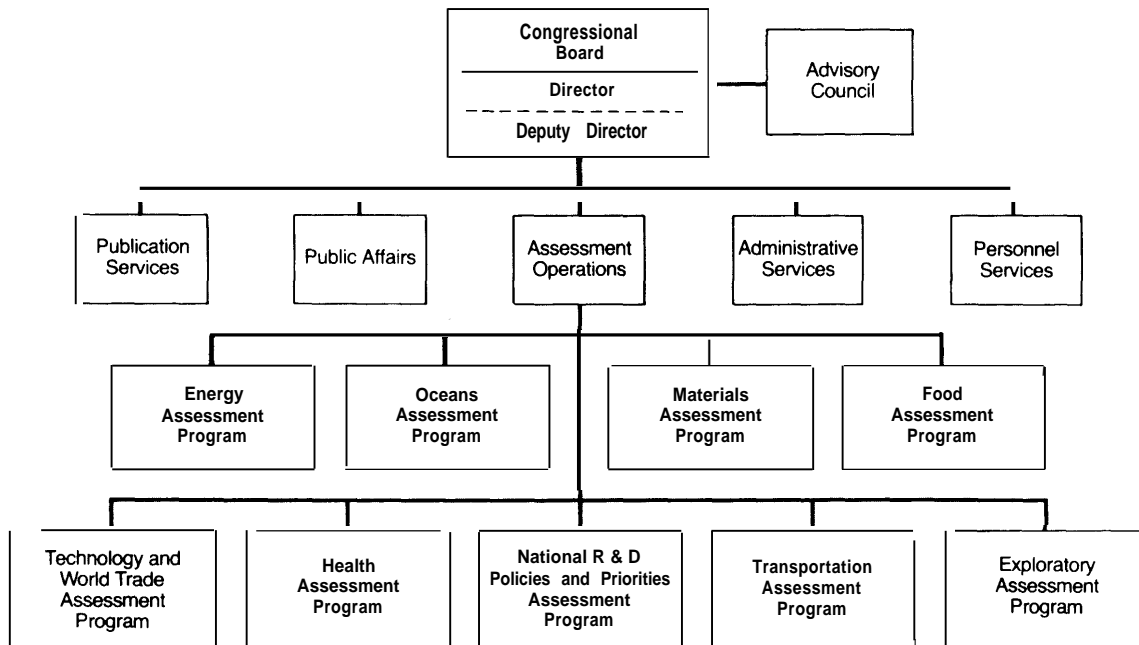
Congressional Board

Director

Deputy Director

Advisory Council

Publication Services

Public Affairs

Assessment Operations

Administrative Services

Personnel Services

Energy Assessment Program

Oceans Assessment Program

Materials Assessment Program

Food Assessment Program

Technology and World Trade Assessment Program

Health Assessment Program

National R & D Policies and Priorities Assessment Program

Transportation Assessment Program

Exploratory Assessment Program